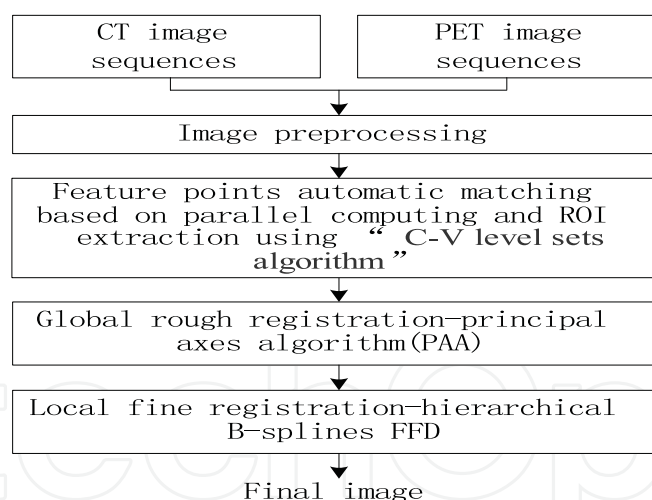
CT image sequences

PET image sequences

Image preprocessing

Feature points automatic matching based on parallel computing and ROI extraction using “ C-V level sets algorithm ”

Global rough registration-principal axes algorithm(PAA)

Local fine registration-hierarchical B-splines FFD

Final image